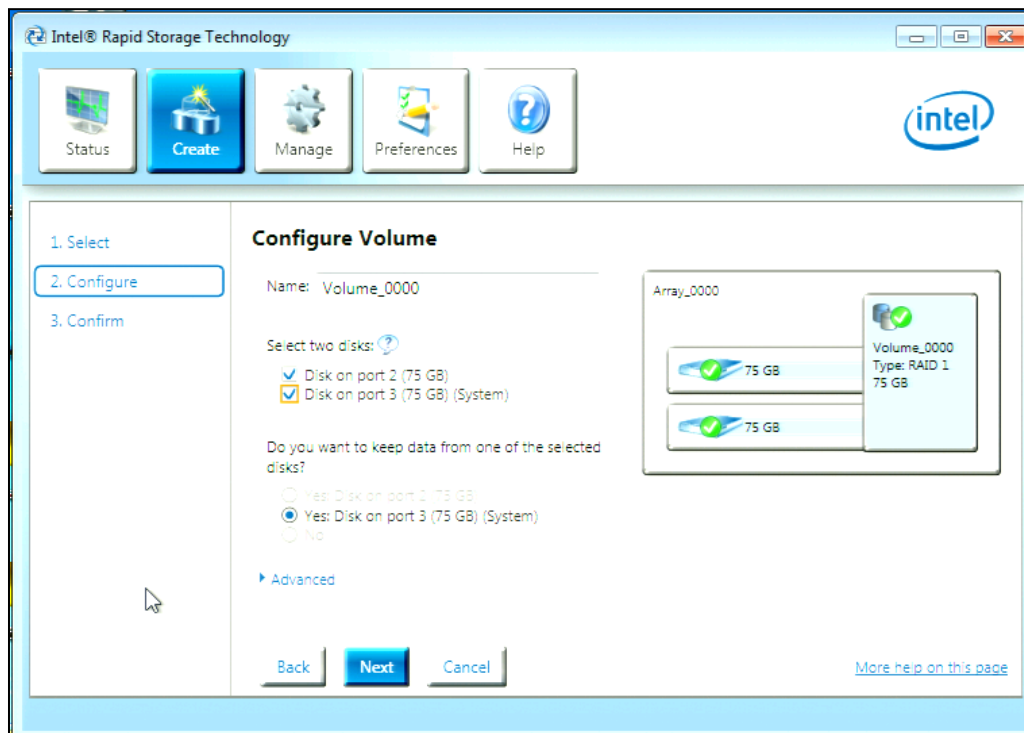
Intel® Rapid Storage Technology

Status
Create
Manage
Preferences
Help

intel

1. Select
2. Configure
3. Confirm

Configure Volume

Name: Volume_0000

Select two disks:
Disk on port 2 (75 GB)
Disk on port 3 (75 GB) (System)

Do you want to keep data from one of the selected disks?

Yes: Disk on port 2 (75 GB)
Yes: Disk on port 3 (75 GB) (System)
No

Advanced

Array_0000

75 GB
75 GB

Volume_0000
Type: RAID 1
75 GB

Back
Next
Cancel

More help on this page